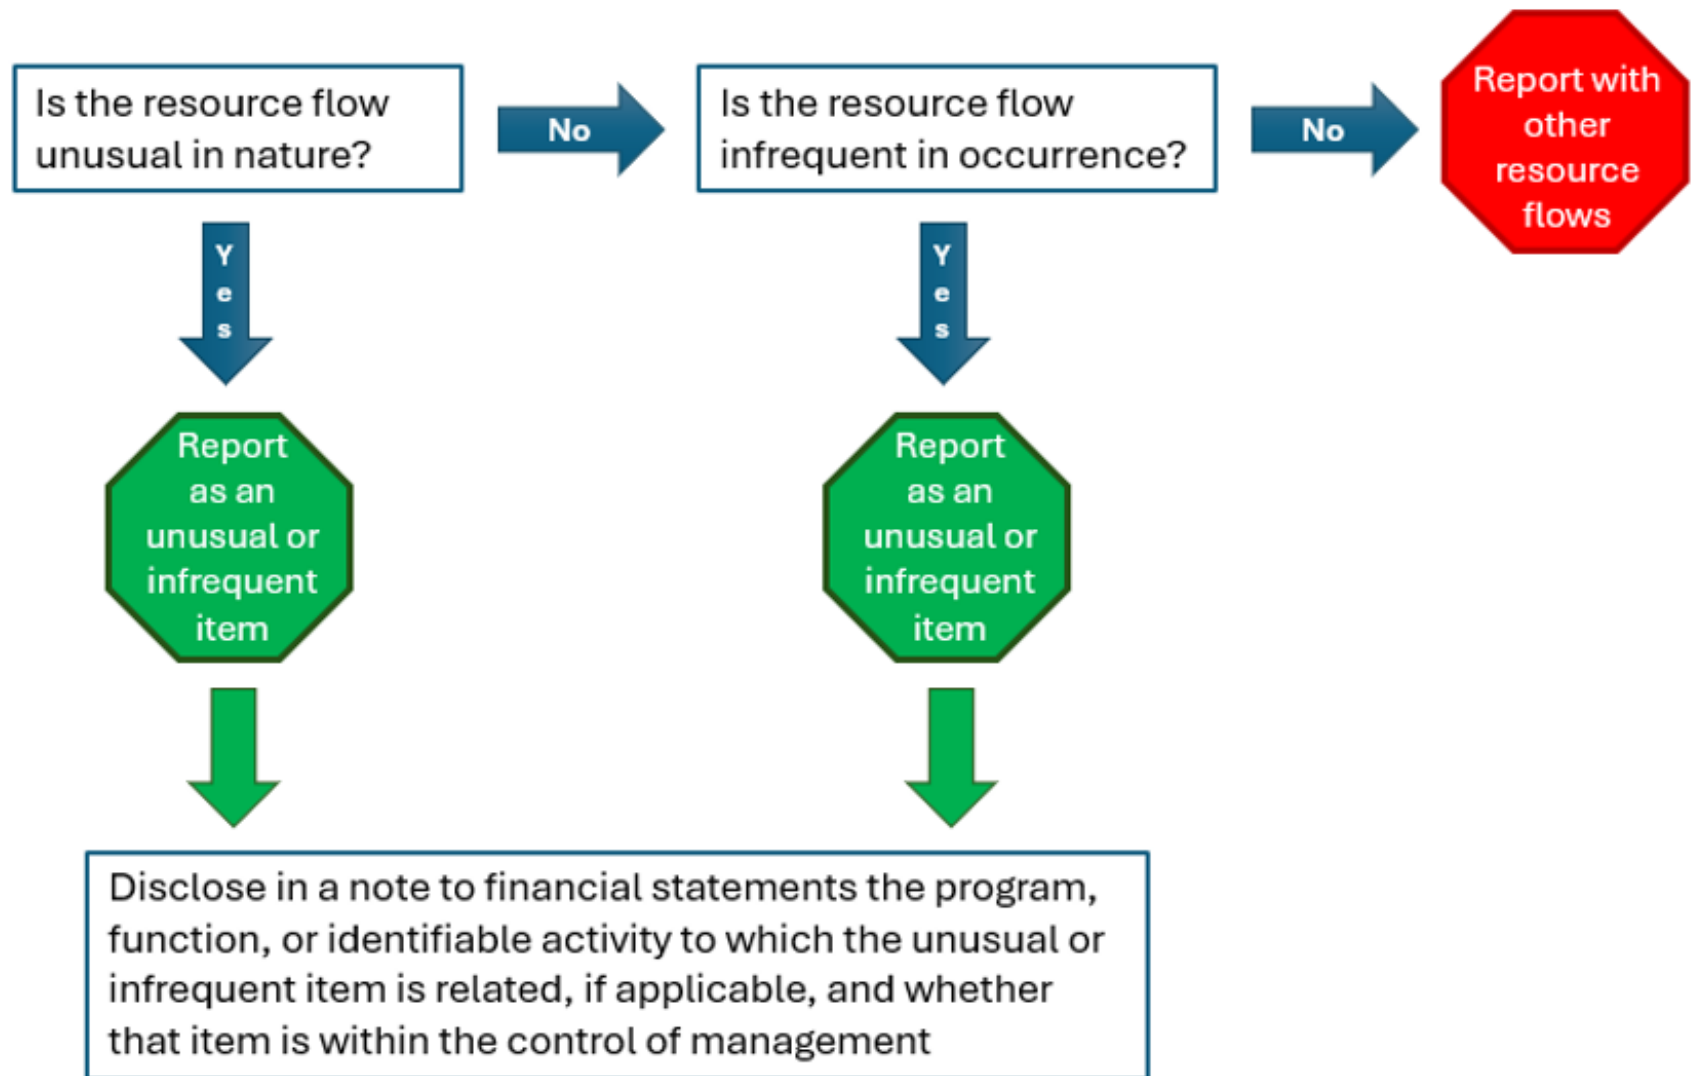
Is the resource flow unusual in nature?

No

Is the resource flow infrequent in occurrence?

No

Report with other resource flows

Yes

Report as an unusual or infrequent item

Yes

Report as an unusual or infrequent item

Disclose in a note to financial statements the program, function, or identifiable activity to which the unusual or infrequent item is related, if applicable, and whether that item is within the control of management